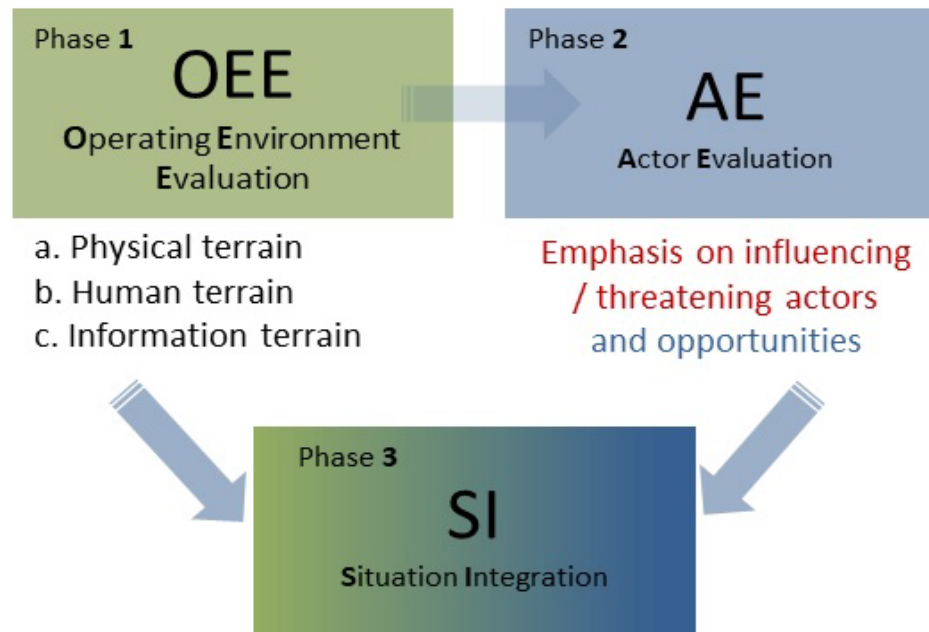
Phase 1
OEE
Operating Environment Evaluation

Phase 2
AE
Actor Evaluation

a. Physical terrain
b. Human terrain
c. Information terrain

Emphasis on influencing / threatening actors and opportunities

Phase 3
SI
Situation Integration